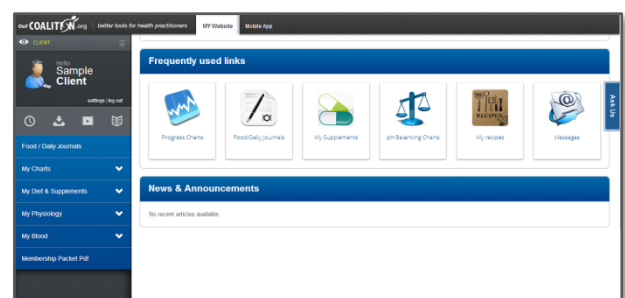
ourCOALITION.org better tools for health practitioners MY Website Mobile App

CLIENT

Hello Sample Client

settings | log out

Food / Daily Journals

My Charts

My Diet & Supplements

My Physiology

My Blood

Membership Packet Pdf

Frequently used links

Progress Charts

Food/Daily Journals

My Supplements

pH Balancing Charts

RECIPES

My recipes

Messages

Ask Us

News & Announcements

No recent articles available.